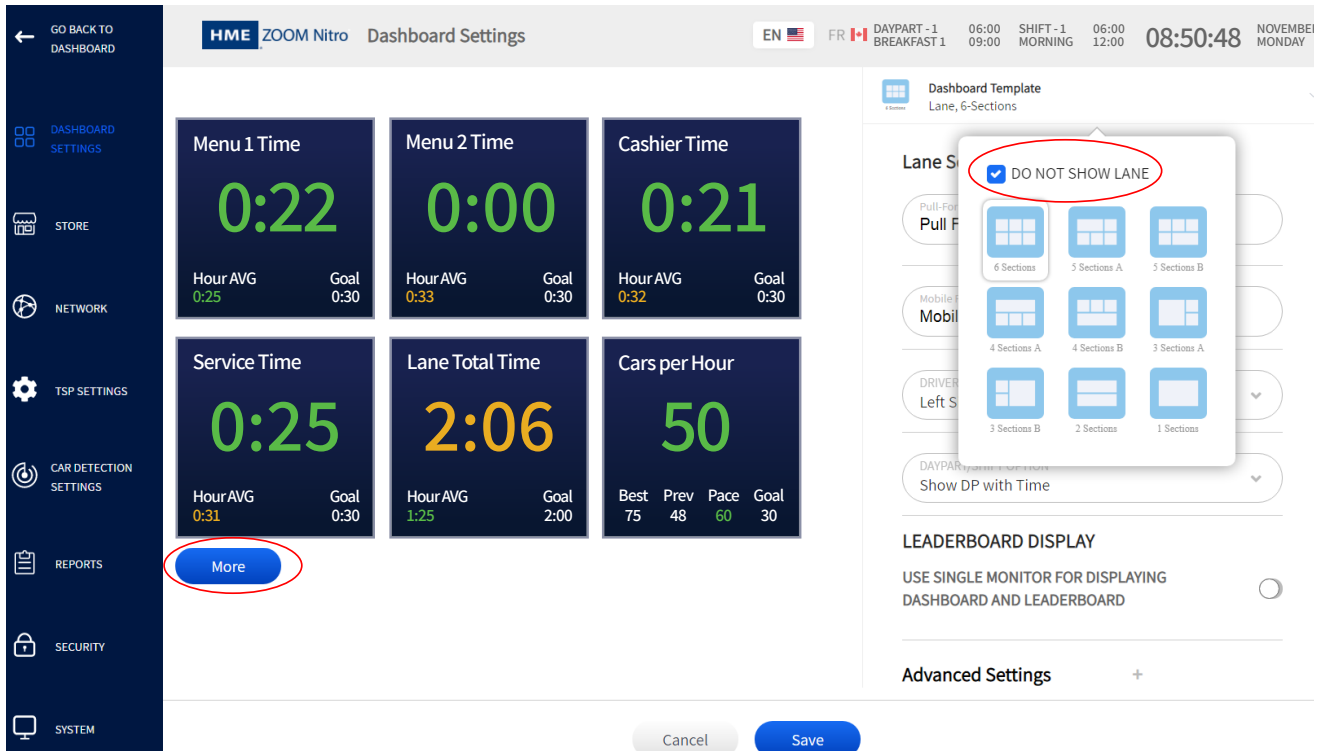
GO BACK TO DASHBOARD

DASHBOARD SETTINGS

STORE

NETWORK

TSP SETTINGS

CAR DETECTION SETTINGS

REPORTS

SECURITY

SYSTEM

HME ZOOM Nitro Dashboard Settings

EN FR DAYPART - 1 BREAKFAST 1 06:00 09:00 SHIFT - 1 MORNING 06:00 12:00 08:50:48 NOVEMBE MONDAY

Menu 1 Time
0:22
Hour AVG 0:25 Goal 0:30

Menu 2 Time
0:00
Hour AVG 0:33 Goal 0:30

Cashier Time
0:21
Hour AVG 0:32 Goal 0:30

Service Time
0:25
Hour AVG 0:31 Goal 0:30

Lane Total Time
2:06
Hour AVG 1:25 Goal 2:00

Cars per Hour
50

| Best | Prev | Pace | Goal |
|---|---|---|---|
| 75 | 48 | 60 | 30 |

More

Dashboard Template
Lane, 6-Sections

Lane S

DO NOT SHOW LANE

6 Sections
5 Sections A
5 Sections B
4 Sections A
4 Sections B
3 Sections A
3 Sections B
2 Sections
1 Sections

Pull-For
Pull F

Mobile
Mobil

DRIVER
Left S

DAYPART/SHIFT OPTION
Show DP with Time

LEADERBOARD DISPLAY

USE SINGLE MONITOR FOR DISPLAYING DASHBOARD AND LEADERBOARD

Advanced Settings +

Cancel

Save